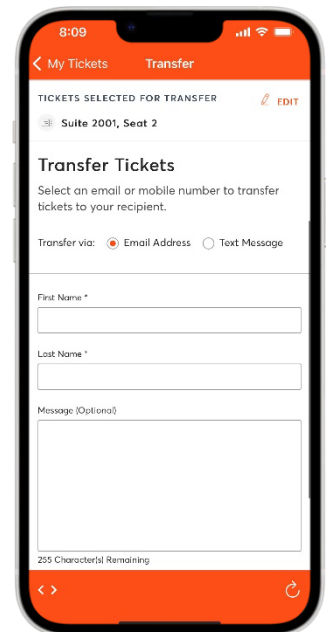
8:09

< My Tickets Transfer

TICKETS SELECTED FOR TRANSFER EDIT

Suite 2001, Seat 2

Transfer Tickets

Select an email or mobile number to transfer tickets to your recipient.

Transfer via: Email Address Text Message

First Name *

Last Name *

Message (Optional)

255 Character(s) Remaining

< >